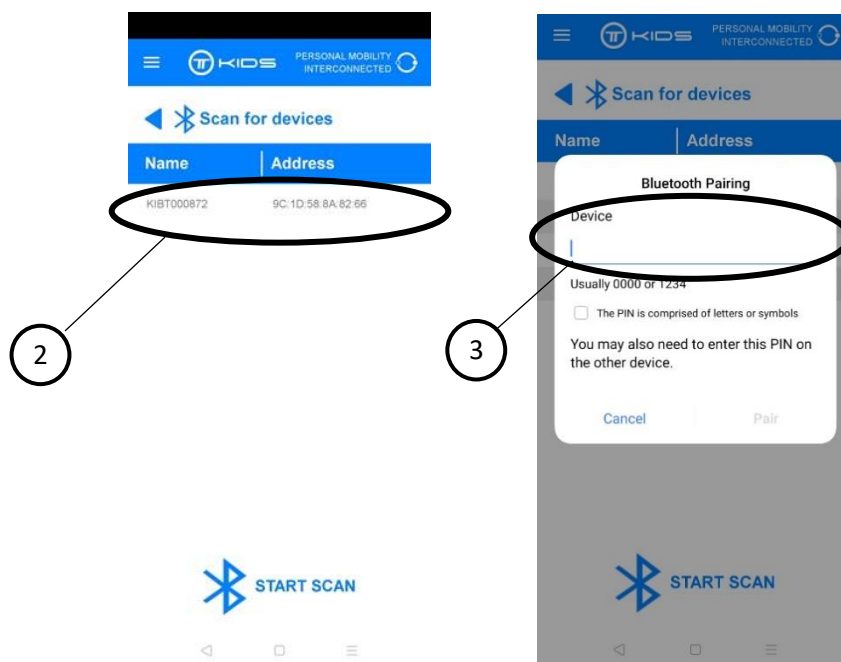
KIDS PERSONAL MOBILITY INTERCONNECTED

Scan for devices

| Name | Address |
|---|---|
| KIBT000872 | 9C:1D:58:8A:82:66 |

2

START SCAN

KIDS PERSONAL MOBILITY INTERCONNECTED

Scan for devices

| Name | Address |
|---|---|

Bluetooth Pairing

Device

Usually 0000 or 1234

The PIN is comprised of letters or symbols

You may also need to enter this PIN on the other device.

Cancel Pair

3

START SCAN